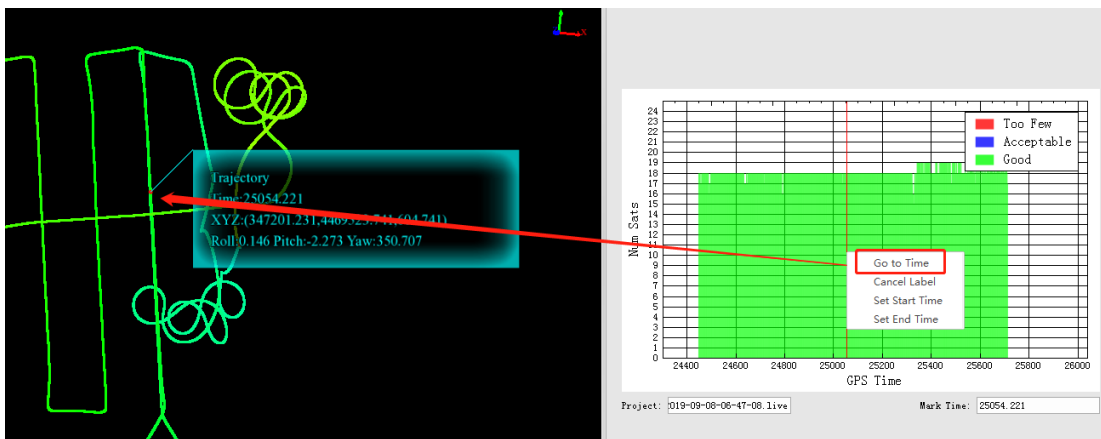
x

Trajectory
Time:25054.221
XYZ:(347201.231,4469525.741,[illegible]94.741)
Roll:0.146 Pitch:-2.273 Yaw:350.707

Num Sats

24
23
22
21
20
19
18
17
16
15
14
13
12
11
10
9
8
7
6
5
4
3
2
1
0

Too Few
Acceptable
Good

Go to Time
Cancel Label
Set Start Time
Set End Time

24400 24600 24800 25000 25200 25400 25600 25800 26000

GPS Time

Project: 019-09-08-06-47-08.live

Mark Time: 25054.221